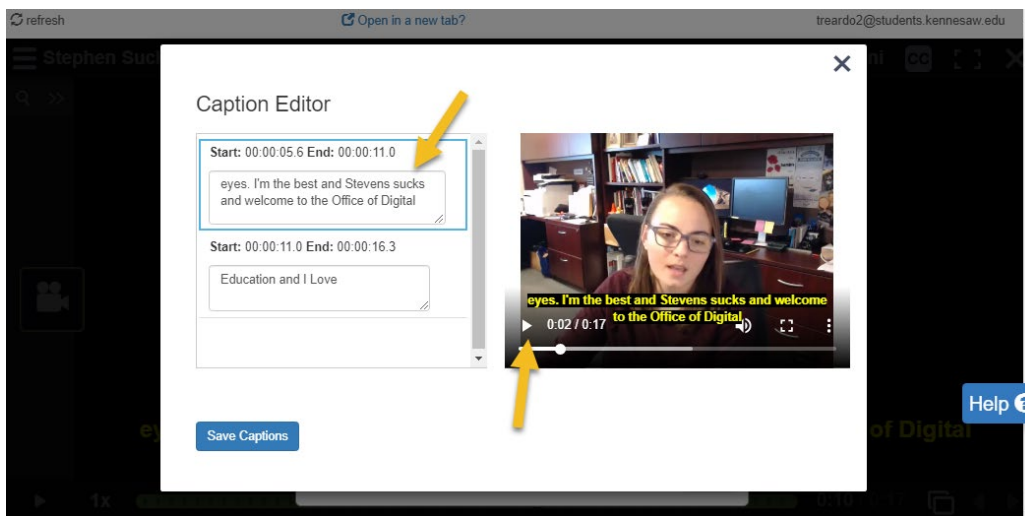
refresh

Open in a new tab?

treardo2@students.kennesaw.edu

Stephen Suc

ni

CC

Caption Editor

Start: 00:00:05.6 End: 00:00:11.0

eyes. I'm the best and Stevens sucks and welcome to the Office of Digital

Start: 00:00:11.0 End: 00:00:16.3

Education and I Love

eyes. I'm the best and Stevens sucks and welcome to the Office of Digital

0:02 / 0:17

Help

ey

of Digital

Save Captions

1x